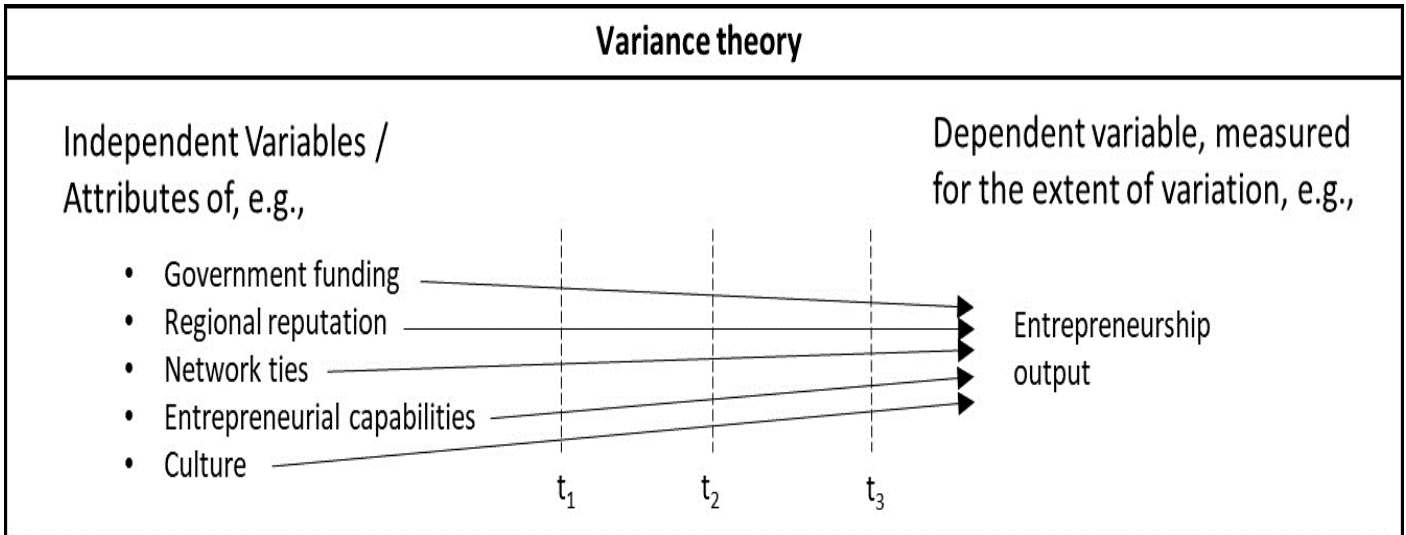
Variance theory

Independent Variables / Attributes of, e.g.,

- Government funding
- Regional reputation
- Network ties
- Entrepreneurial capabilities
- Culture

Dependent variable, measured for the extent of variation, e.g.,

Entrepreneurship output

$t_1$ $t_2$ $t_3$